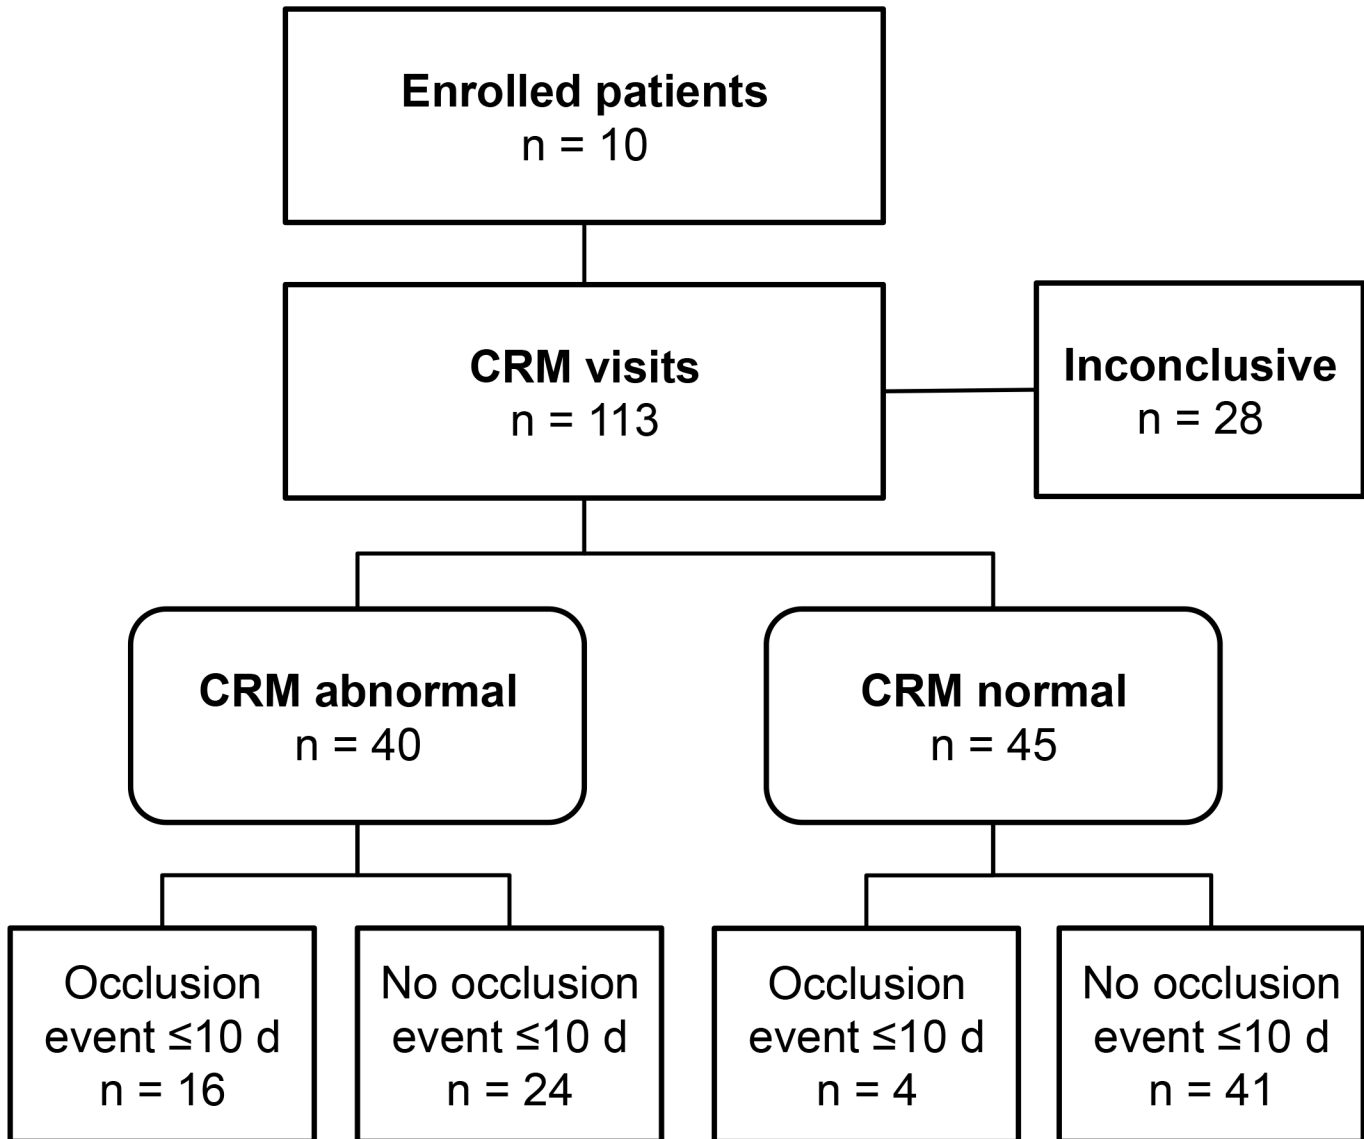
Enrolled patients
n = 10

CRM visits
n = 113

Inconclusive
n = 28

CRM abnormal
n = 40

CRM normal
n = 45

Occlusion event ≤10 d
n = 16

No occlusion event ≤10 d
n = 24

Occlusion event ≤10 d
n = 4

No occlusion event ≤10 d
n = 41